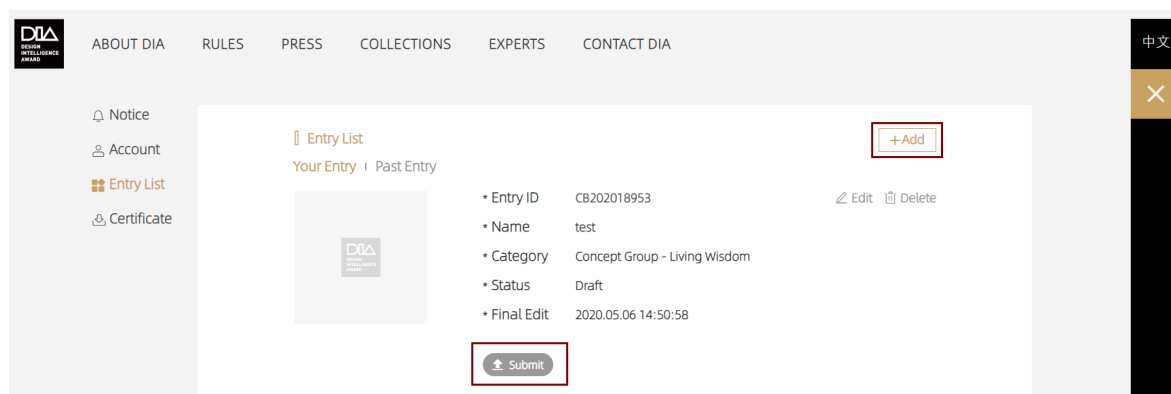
DIA DESIGN INTELLIGENCE AWARD

ABOUT DIA RULES PRESS COLLECTIONS EXPERTS CONTACT DIA

中文

Notice
Account
Entry List
Certificate

Entry List

+Add

Your Entry | Past Entry

DIA DESIGN INTELLIGENCE AWARD

* Entry ID CB202018953
* Name test
* Category Concept Group - Living Wisdom
* Status Draft
* Final Edit 2020.05.06 14:50:58

Edit Delete

Submit